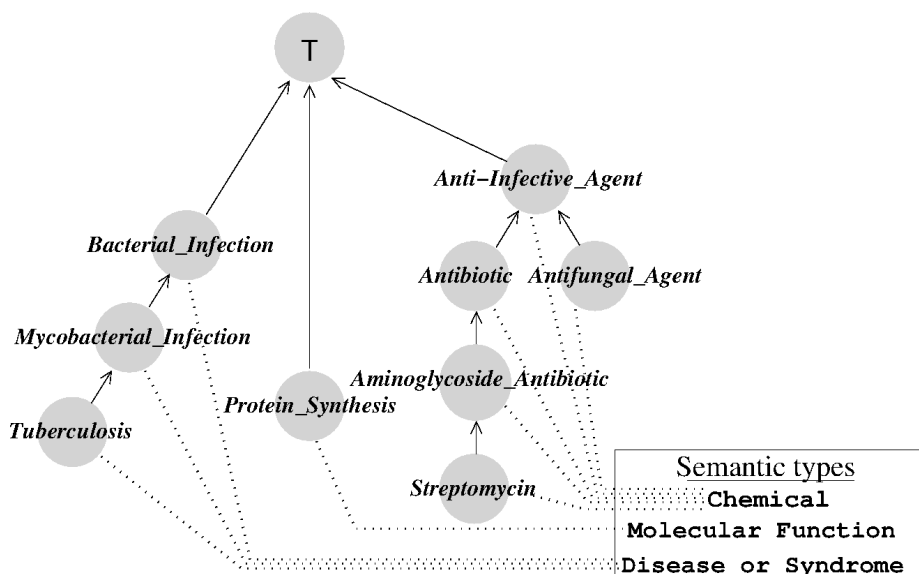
T

Anti-Infective_Agent

Bacterial_Infection

Antibiotic

Antifungal_Agent

Mycobacterial_Infection

Aminoglycoside_Antibiotic

Protein_Synthesis

Tuberculosis

Streptomycin

Semantic types
Chemical
Molecular Function
Disease or Syndrome